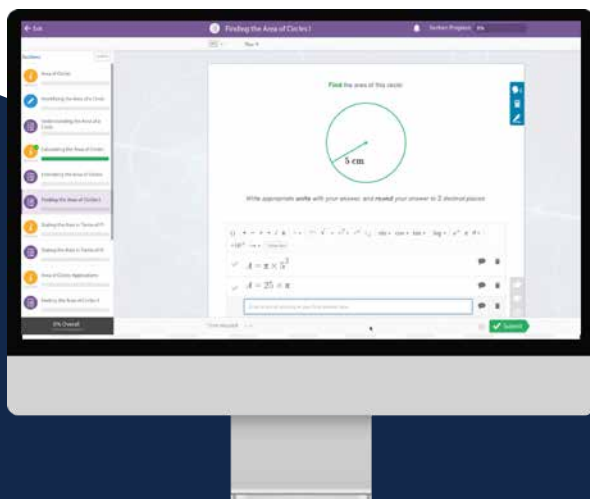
Exit
Finding the Area of Circles I
Section Progress 0%
Sections
Area of Circles
Identifying the Area of a Circle
Understanding the Area of a Circle
Calculating the Area of Circles
Estimating the Area of Circles
Finding the Area of Circles I
Stating the Area in Terms of Pi
Stating the Area in Terms of Pi
Area of Circles Applications
Finding the Area of Circles II
0% Overall
Find the area of this circle:
5 cm
Write appropriate units with your answer, and round your answer to 2 decimal places.
$A = \pi \times 5^2$
$A = 25 \times \pi$
Submit